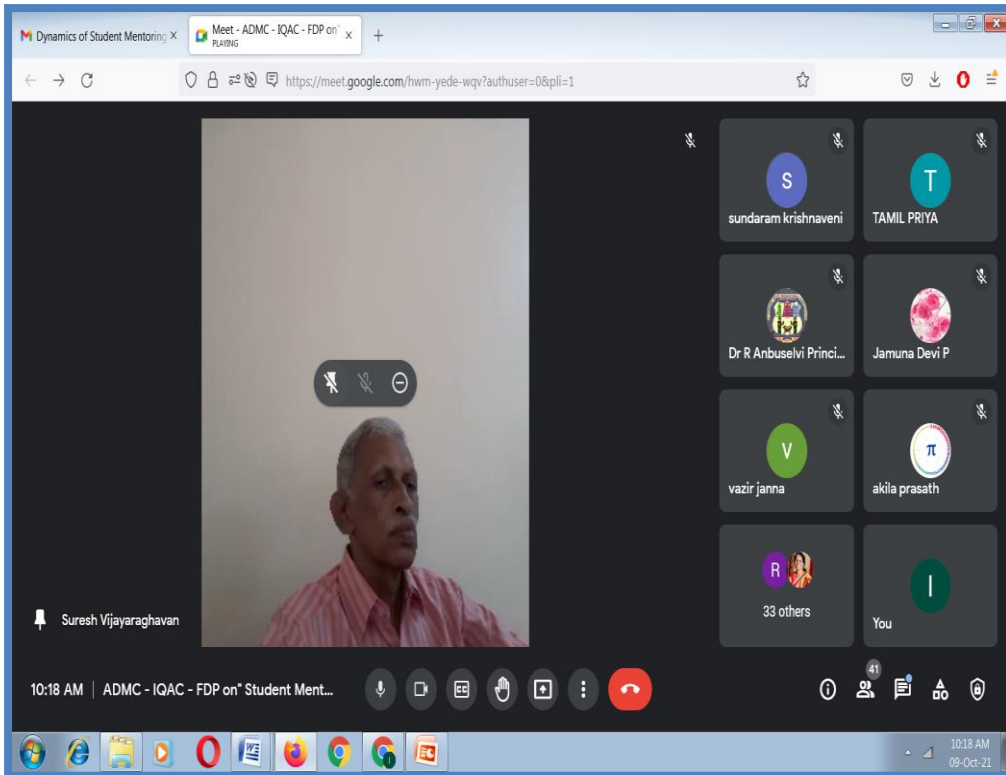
Dynamics of Student Mentoring ×

Meet - ADMC - IQAC - FDP on" ×
PLAYING

+

https://meet.google.com/hwm-yede-wqv?authuser=0&pli=1

S
sundaram krishnaveni

T
TAMIL PRIYA

Dr R Anbuselvi Princi...

Jamuna Devi P

V
vazir janna

akila prasath

R
33 others

I
You

Suresh Vijayaraghavan

10:18 AM | ADMC - IQAC - FDP on" Student Ment...

41

10:18 AM
09-Oct-21